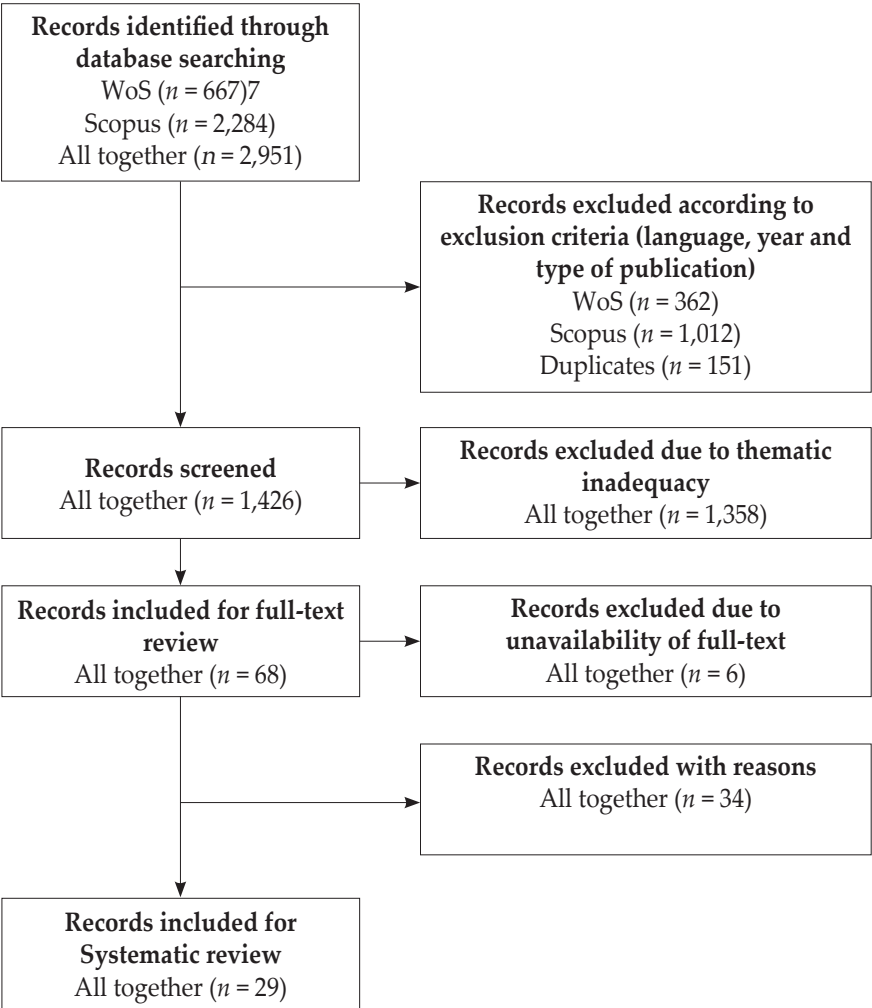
**Records identified through database searching**
WoS ($n$ = 667)7
Scopus ($n$ = 2,284)
All together ($n$ = 2,951)

**Records excluded according to exclusion criteria (language, year and type of publication)**
WoS ($n$ = 362)
Scopus ($n$ = 1,012)
Duplicates ($n$ = 151)

**Records screened**
All together ($n$ = 1,426)

**Records excluded due to thematic inadequacy**
All together ($n$ = 1,358)

**Records included for full-text review**
All together ($n$ = 68)

**Records excluded due to unavailability of full-text**
All together ($n$ = 6)

**Records excluded with reasons**
All together ($n$ = 34)

**Records included for Systematic review**
All together ($n$ = 29)